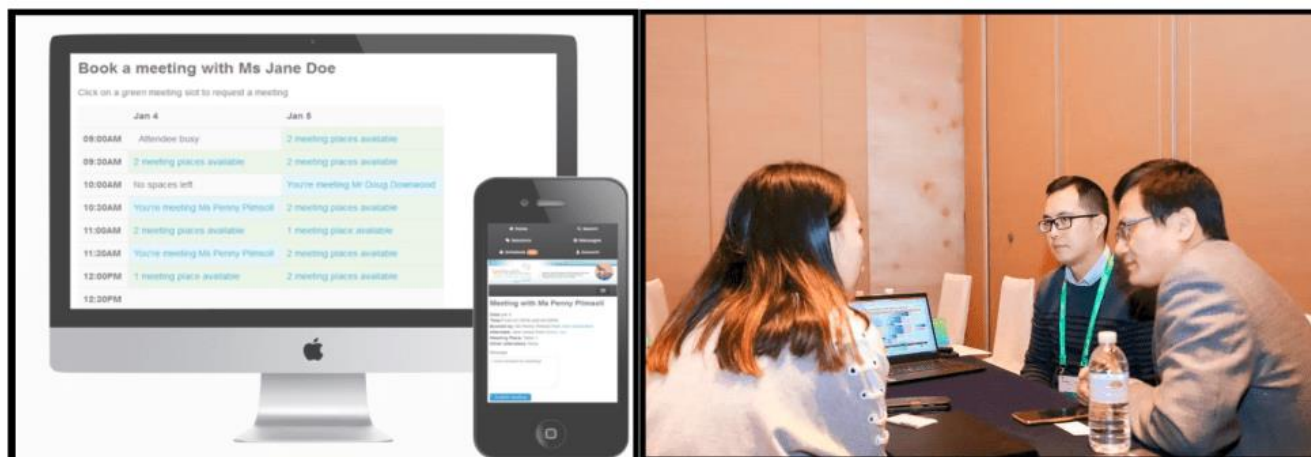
Book a meeting with Ms Jane Doe

Click on a green meeting slot to request a meeting

| | Jan 4 | Jan 5 |
|---|---|---|
| 09:00AM | Attendee busy | 2 meeting places available |
| 09:30AM | 2 meeting places available | 2 meeting places available |
| 10:00AM | No spaces left | You're meeting Mr Doug Downwood |
| 10:30AM | You're meeting Ms Penny Pimsoll | 2 meeting places available |
| 11:00AM | 2 meeting places available | 1 meeting place available |
| 11:30AM | You're meeting Ms Penny Pimsoll | 2 meeting places available |
| 12:00PM | 1 meeting place available | 2 meeting places available |
| 12:30PM | | |

Meeting with Ms Penny Pimsoll